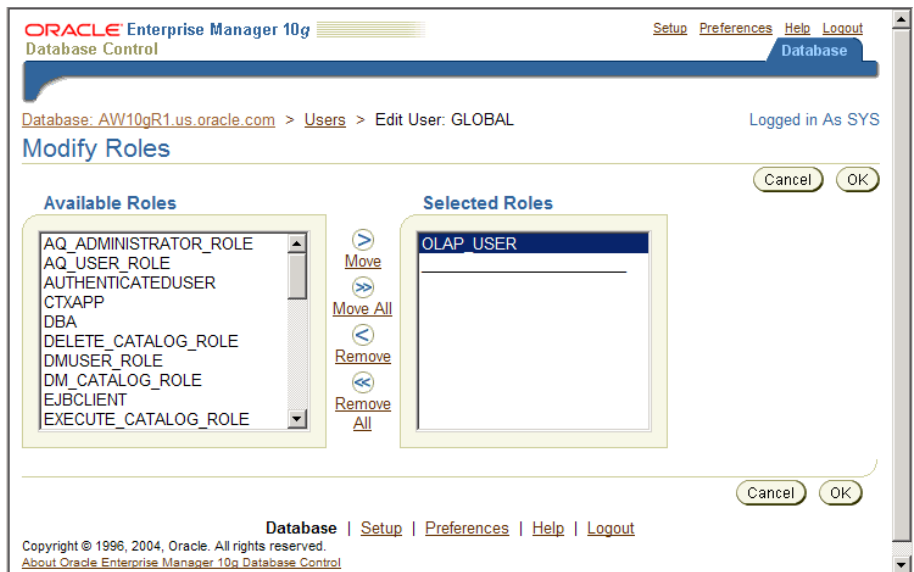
ORACLE Enterprise Manager 10g
Database Control

Setup Preferences Help Logout

Database

Database: AW10gR1.us.oracle.com > Users > Edit User: GLOBAL

Logged in As SYS

Modify Roles

Cancel OK

Available Roles

AQ_ADMINISTRATOR_ROLE
AQ_USER_ROLE
AUTHENTICATEDUSER
CTXAPP
DBA
DELETE_CATALOG_ROLE
DMUSER_ROLE
DM_CATALOG_ROLE
EJBCLIENT
EXECUTE_CATALOG_ROLE

Move
Move All
Remove
Remove All

Selected Roles

OLAP_USER

Cancel OK

Database | Setup | Preferences | Help | Logout

Copyright © 1996, 2004, Oracle. All rights reserved.
About Oracle Enterprise Manager 10g Database Control